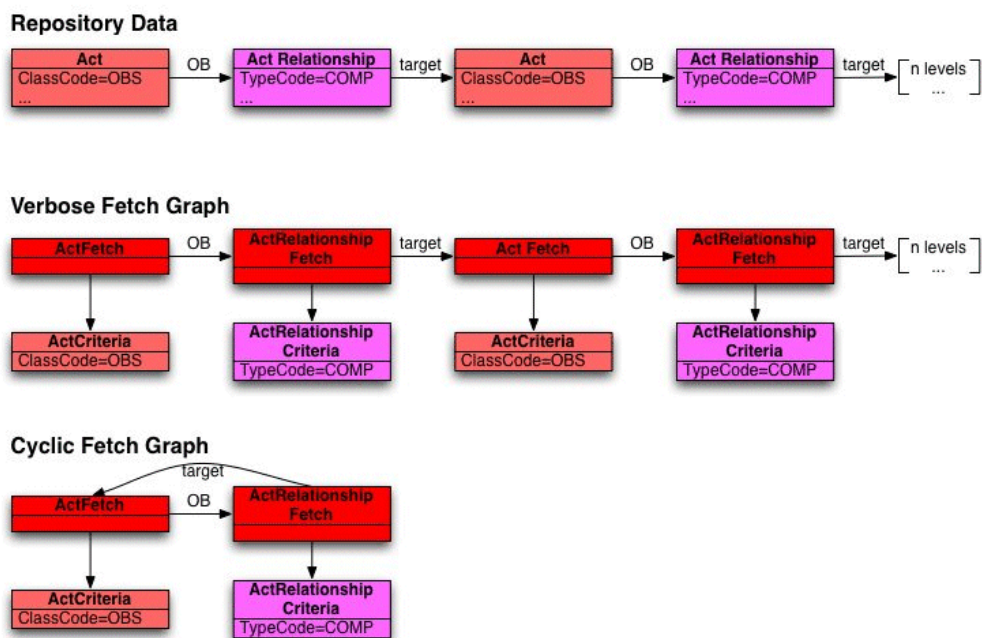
Repository Data

Act
ClassCode=OBS
...

OB

Act Relationship
TypeCode=COMP
...

target

Act
ClassCode=OBS
...

OB

Act Relationship
TypeCode=COMP
...

target

n levels
...

Verbose Fetch Graph

ActFetch

OB

ActRelationship Fetch

target

Act Fetch

OB

ActRelationship Fetch

target

n levels
...

ActCriteria
ClassCode=OBS

ActRelationship Criteria
TypeCode=COMP

ActCriteria
ClassCode=OBS

ActRelationship Criteria
TypeCode=COMP

Cyclic Fetch Graph

target

ActFetch

OB

ActRelationship Fetch

ActCriteria
ClassCode=OBS

ActRelationship Criteria
TypeCode=COMP